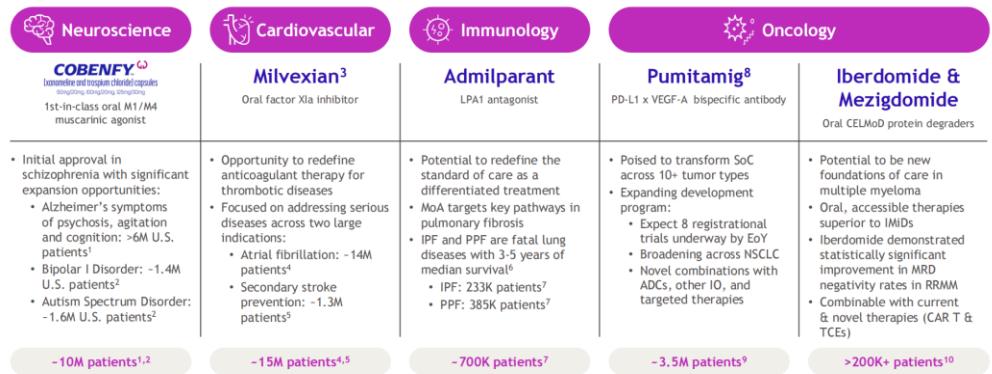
Neuroscience

Cardiovascular

Immunology

Oncology

COBENFY
(xanomeline and trospium chloride) capsules
50mg/20mg, 100mg/20mg, 125mg/30mg

1st-in-class oral M1/M4 muscarinic agonist

- Initial approval in schizophrenia with significant expansion opportunities:
  - Alzheimer's symptoms of psychosis, agitation and cognition: >6M U.S. patients$^1$
  - Bipolar I Disorder: ~1.4M U.S. patients$^2$
  - Autism Spectrum Disorder: ~1.6M U.S. patients$^2$

~10M patients$^{1,2}$

Milvexian$^3$

Oral factor XIa inhibitor

- Opportunity to redefine anticoagulant therapy for thrombotic diseases
- Focused on addressing serious diseases across two large indications:
  - Atrial fibrillation: ~14M patients$^4$
  - Secondary stroke prevention: ~1.3M patients$^5$

~15M patients$^{4,5}$

Admilparant

LPA1 antagonist

- Potential to redefine the standard of care as a differentiated treatment
- MoA targets key pathways in pulmonary fibrosis
- IPF and PPF are fatal lung diseases with 3-5 years of median survival$^6$
  - IPF: 233K patients$^7$
  - PPF: 385K patients$^7$

~700K patients$^7$

Pumitamig$^8$

PD-L1 x VEGF-A bispecific antibody

- Poised to transform SoC across 10+ tumor types
- Expanding development program:
  - Expect 8 registrational trials underway by EoY
  - Broadening across NSCLC
  - Novel combinations with ADCs, other IO, and targeted therapies

~3.5M patients$^9$

Iberdomide & Mezigdomide

Oral CELMoD protein degraders

- Potential to be new foundations of care in multiple myeloma
- Oral, accessible therapies superior to IMiDs
- Iberdomide demonstrated statistically significant improvement in MRD negativity rates in RRMM
- Combinable with current & novel therapies (CAR T & TCEs)

>200K+ patients$^{10}$